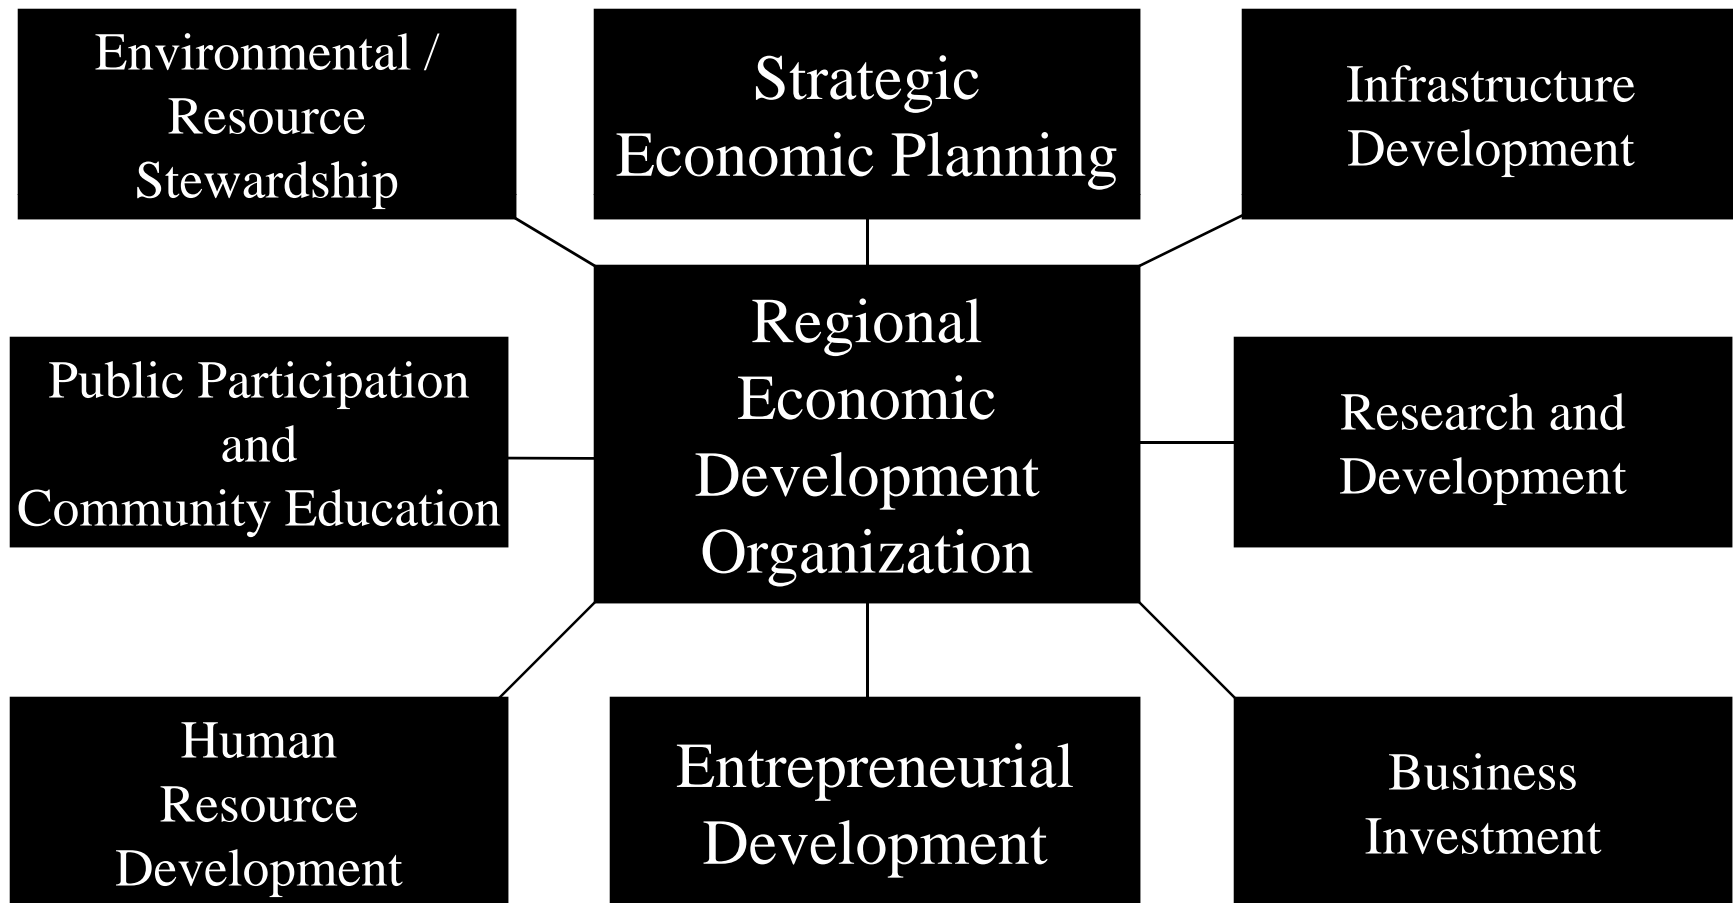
Environmental / Resource Stewardship

Strategic Economic Planning

Infrastructure Development

Public Participation and Community Education

Regional Economic Development Organization

Research and Development

Human Resource Development

Entrepreneurial Development

Business Investment